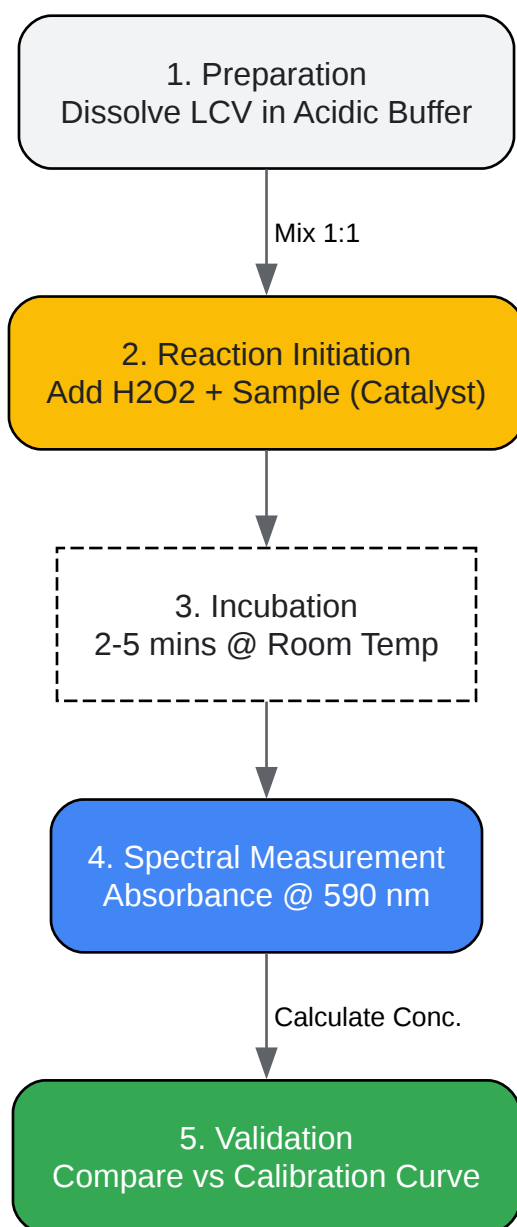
1. Preparation
Dissolve LCV in Acidic Buffer

Mix 1:1

2. Reaction Initiation
Add H2O2 + Sample (Catalyst)

3. Incubation
2-5 mins @ Room Temp

4. Spectral Measurement
Absorbance @ 590 nm

Calculate Conc.

5. Validation
Compare vs Calibration Curve